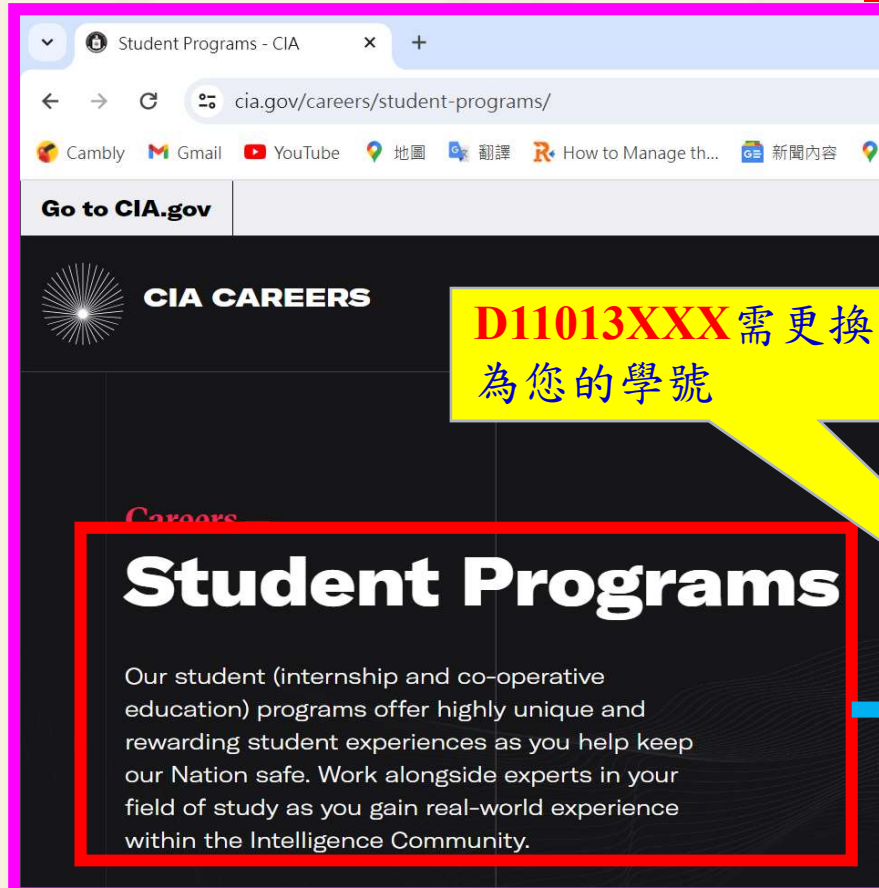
Student Programs - CIA ×

cia.gov/careers/student-programs/

Cambly Gmail YouTube 地圖 翻譯 How to Manage th... 新聞內容

Go to CIA.gov

CIA CAREERS

D11013XXX需更換為您的學號

Careers

Student Programs

Our student (internship and co-operative education) programs offer highly unique and rewarding student experiences as you help keep our Nation safe. Work alongside experts in your field of study as you gain real-world experience within the Intelligence Community.